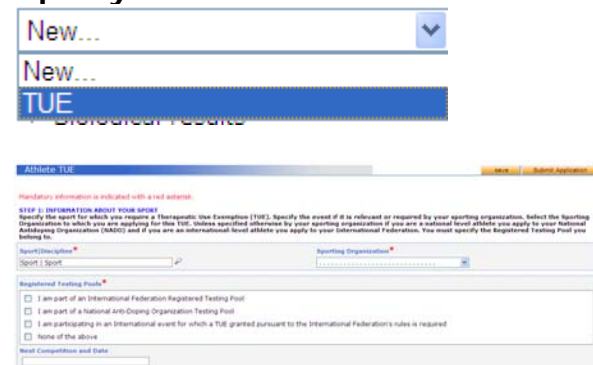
New...

New...
TUE
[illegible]

Athlete TUE

Save | Submit Application

Mandatory information is indicated with a red asterisk.

STEP 1: INFORMATION ABOUT YOUR SPORT
Specify the sport for which you require a Therapeutic Use Exemption (TUE). Specify the event if it is relevant or required by your sporting organization. Select the Sporting Organization to which you are applying for this TUE. Unless specified otherwise by your sporting organization if you are a national level athlete you apply to your National Antidoping Organization (NADO) and if you are an international-level athlete you apply to your International Federation. You must specify the Registered Testing Pool you belong to.

Sport/Discipline*
Sport | Sport

Sporting Organization*

Registered Testing Pools*

I am part of an International Federation Registered Testing Pool

I am part of a National Anti-Doping Organization Testing Pool

I am participating in an International event for which a TUE granted pursuant to the International Federation's rules is required

None of the above

Next Competition and Date